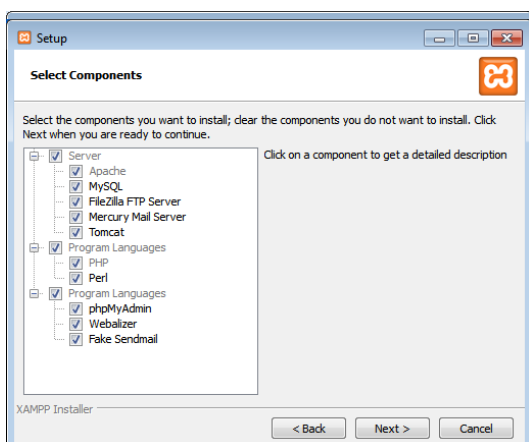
Setup

Select Components

Select the components you want to install; clear the components you do not want to install. Click Next when you are ready to continue.

Server
Apache
MySQL
FileZilla FTP Server
Mercury Mail Server
Tomcat
Program Languages
PHP
Perl
Program Languages
phpMyAdmin
Webalizer
Fake Sendmail

Click on a component to get a detailed description

XAMPP Installer

< Back
Next >
Cancel